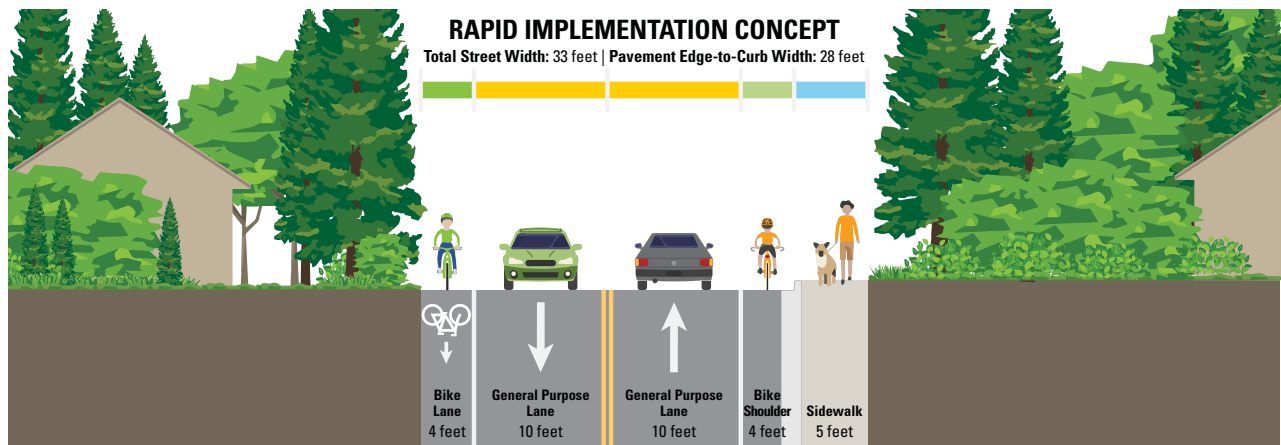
RAPID IMPLEMENTATION CONCEPT

Total Street Width: 33 feet | Pavement Edge-to-Curb Width: 28 feet

Bike Lane
4 feet

General Purpose Lane
10 feet

General Purpose Lane
10 feet

Bike Shoulder
4 feet

Sidewalk
5 feet